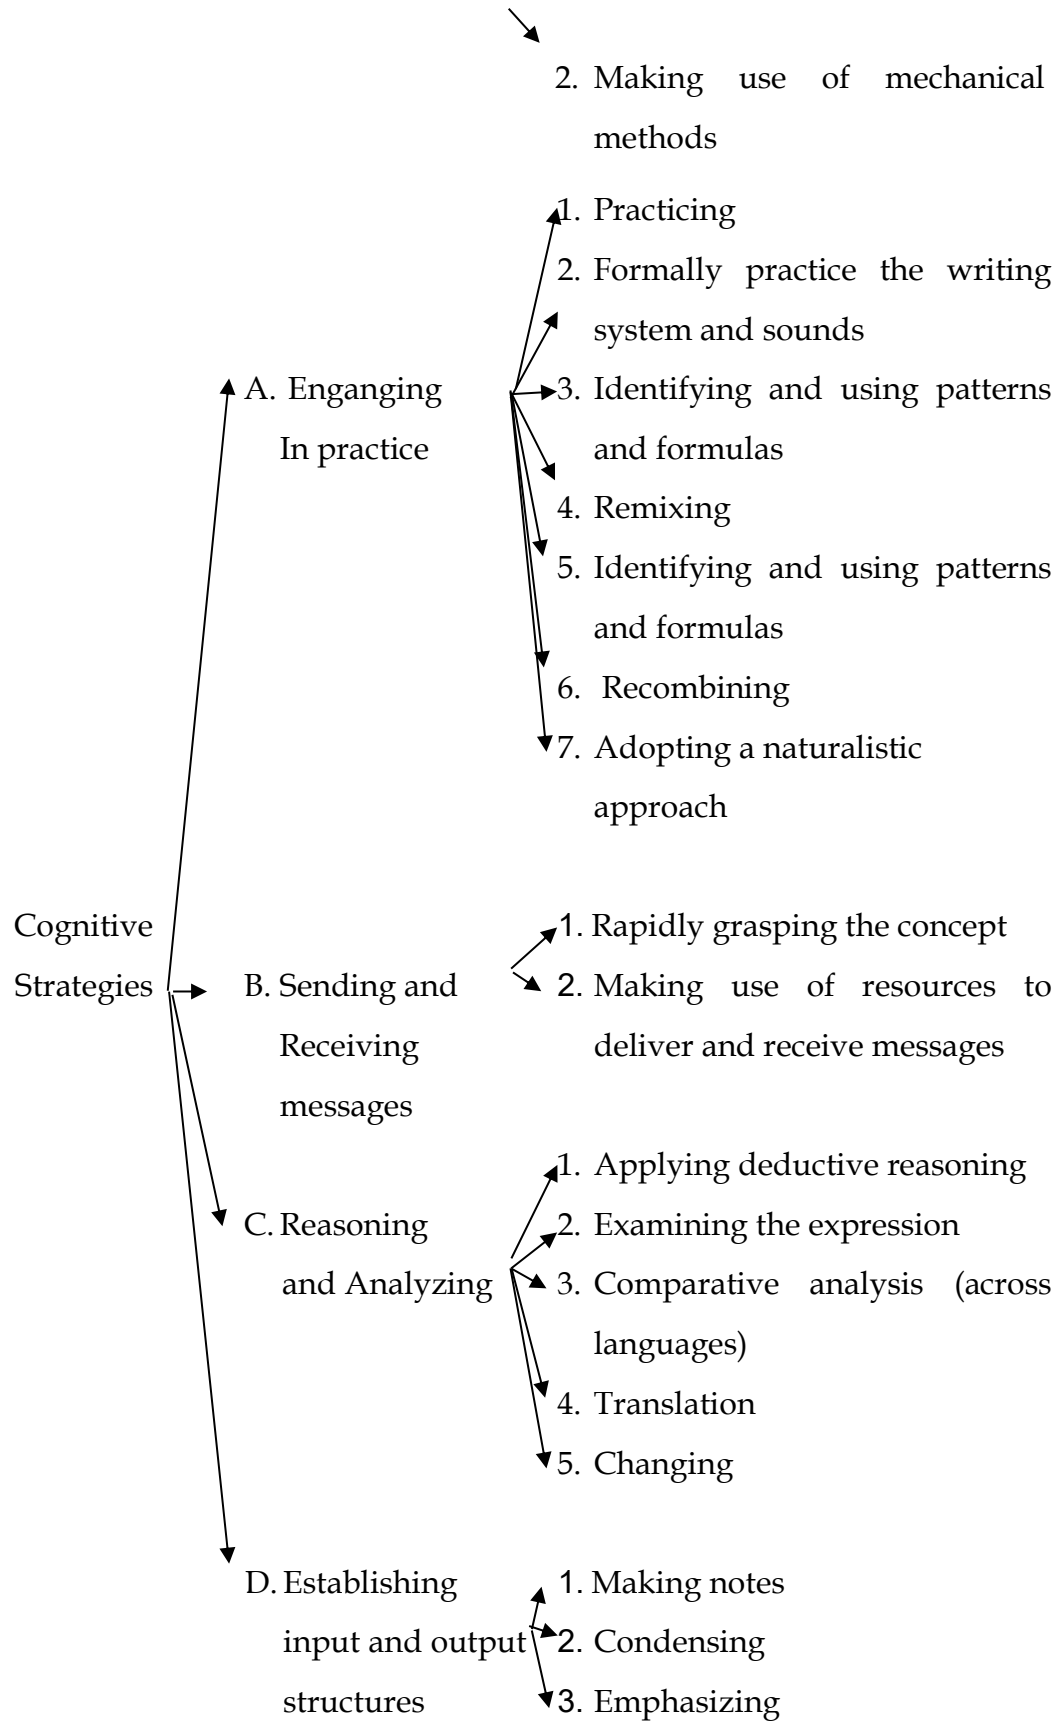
2. Making use of mechanical methods

Cognitive Strategies

A. Enganging In practice

1. Practicing
2. Formally practice the writing system and sounds
3. Identifying and using patterns and formulas
4. Remixing
5. Identifying and using patterns and formulas
6. Recombining
7. Adopting a naturalistic approach

B. Sending and Receiving messages

1. Rapidly grasping the concept
2. Making use of resources to deliver and receive messages

C. Reasoning and Analyzing

1. Applying deductive reasoning
2. Examining the expression
3. Comparative analysis (across languages)
4. Translation
5. Changing

D. Establishing input and output structures

1. Making notes
2. Condensing
3. Emphasizing